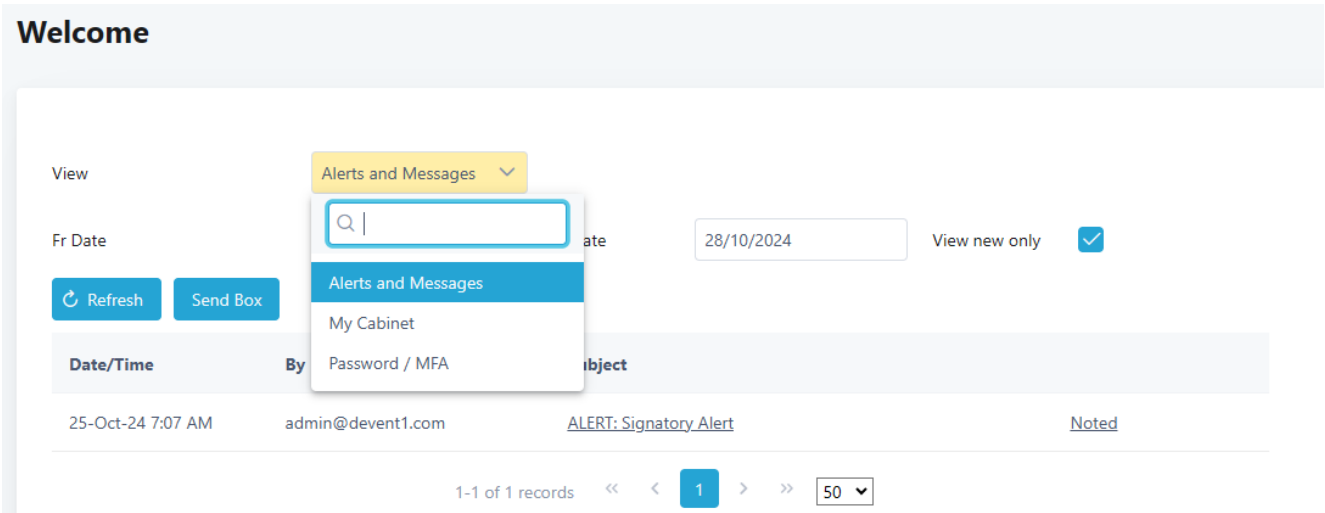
Welcome

View

Alerts and Messages

Alerts and Messages

My Cabinet

Password / MFA

Fr Date

ate

28/10/2024

View new only

Refresh

Send Box

| Date/Time | By | ubject | |
|---|---|---|---|
| 25-Oct-24 7:07 AM | admin@devent1.com | ALERT: Signatory Alert | Noted |

1-1 of 1 records « ‹ 1 › » 50